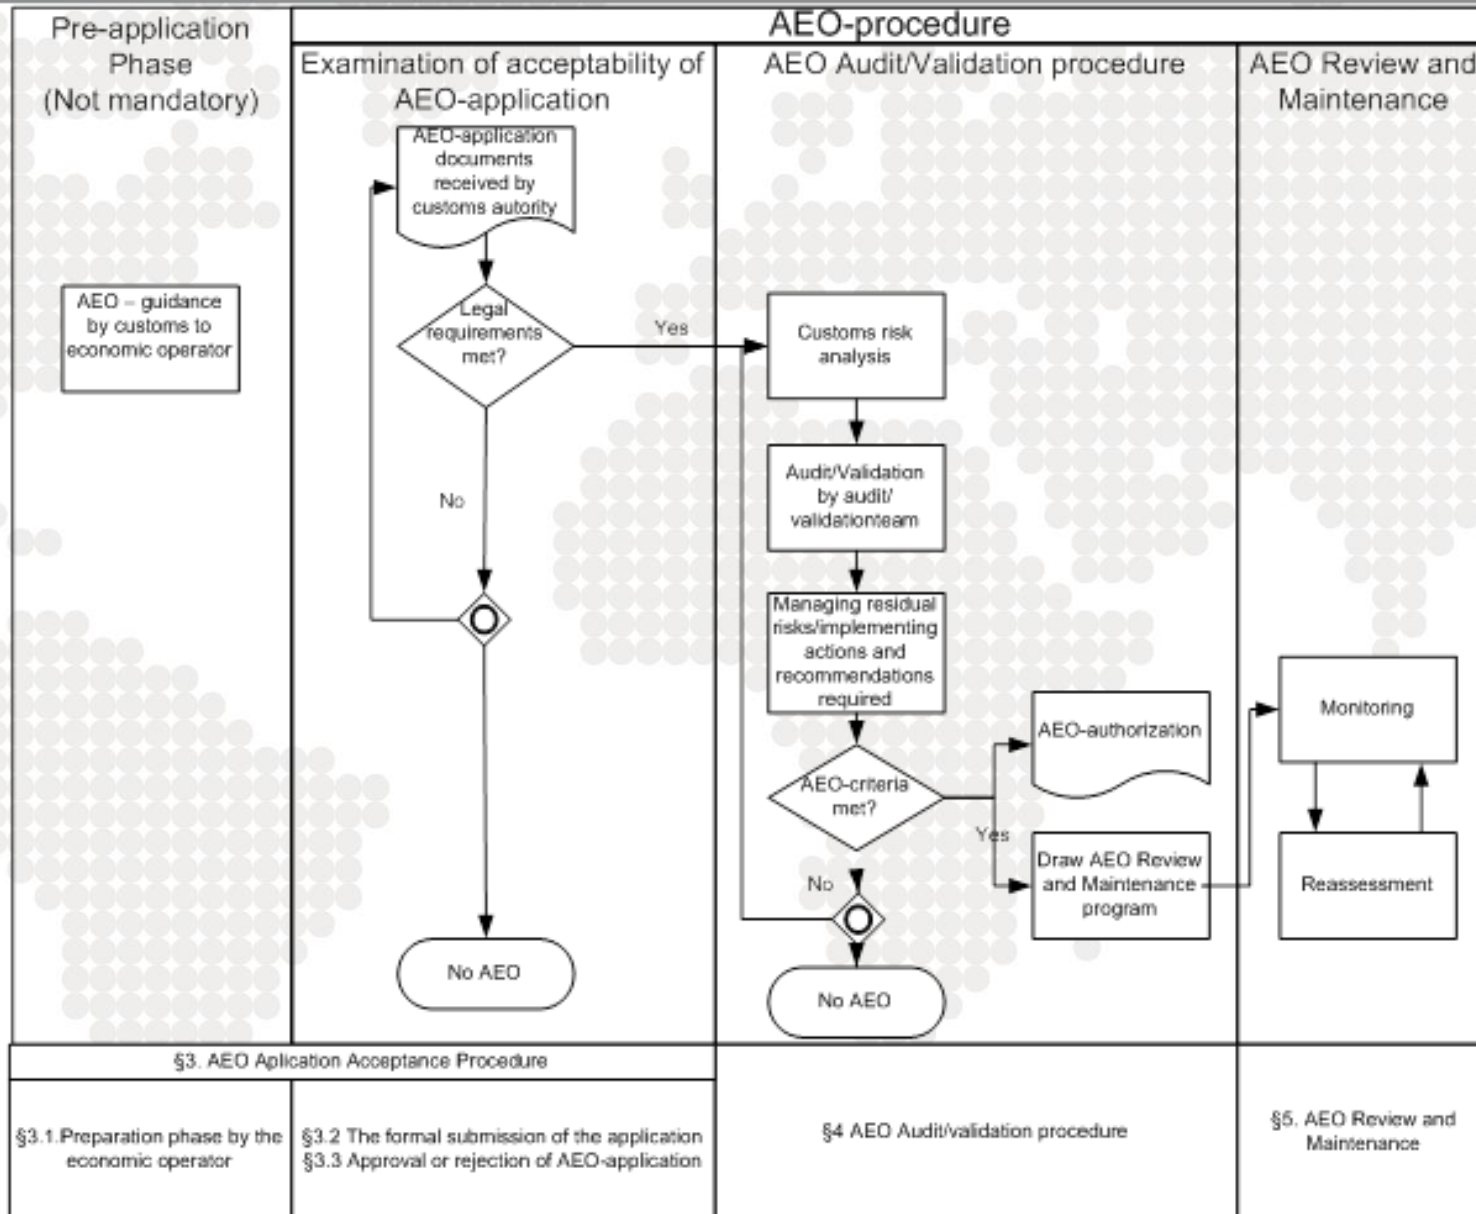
Pre-application Phase (Not mandatory)

AEO-procedure

Examination of acceptability of AEO-application

AEO Audit/Validation procedure

AEO Review and Maintenance

AEO – guidance by customs to economic operator

AEO-application documents received by customs autority

Legal requirements met?

Yes

No

No AEO

Customs risk analysis

Audit/Validation by audit/ validationteam

Managing residual risks/implementing actions and recommendations required

AEO-criteria met?

Yes

No

No AEO

AEO-authorization

Draw AEO Review and Maintenance program

Monitoring

Reassessment

§3. AEO Aplication Acceptance Procedure

§3.1.Preparation phase by the economic operator

§3.2 The formal submission of the application
§3.3 Approval or rejection of AEO-application

§4 AEO Audit/validation procedure

§5. AEO Review and Maintenance